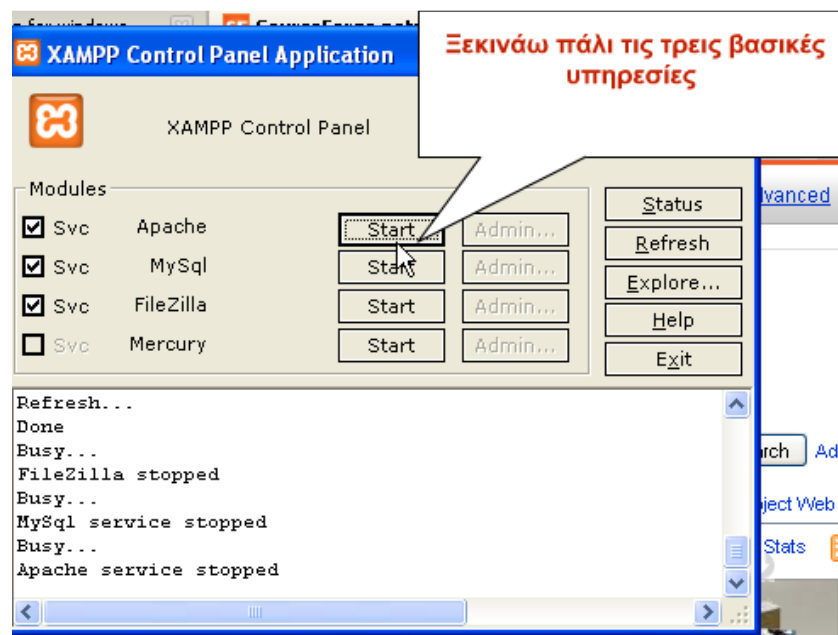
XAMPP Control Panel Application

Ξεκινάω πάλι τις τρεις βασικές υπηρεσίες

XAMPP Control Panel

Modules

Svc Apache Start Admin...

Svc MySql Start Admin...

Svc FileZilla Start Admin...

Svc Mercury Start Admin...

Status

Refresh

Explore...

Help

Exit

Refresh...
Done
Busy...
FileZilla stopped
Busy...
MySql service stopped
Busy...
Apache service stopped

dvanced

rch Ad

ject Web

Stats